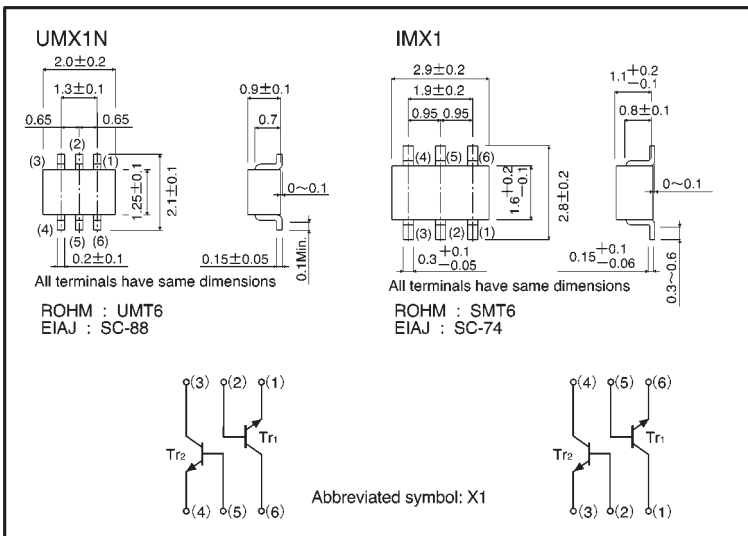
UMX1N

$2.0\pm0.2$

$1.3\pm0.1$

0.65 0.65

(2)

(3) (1)

$1.25\pm0.1$

$2.1\pm0.1$

(4) (5) (6)

$0.2\pm0.1$

$0.9\pm0.1$

0.7

$0\sim0.1$

$0.15\pm0.05$

0.1Min.

All terminals have same dimensions

ROHM : UMT6
EIAJ : SC-88

IMX1

$2.9\pm0.2$

$1.9\pm0.2$

0.95 0.95

(4) (5) (6)

$1.6^{+0.2}_{-0.1}$

$2.8\pm0.2$

(3) (2) (1)

$0.3^{+0.1}_{-0.05}$

$1.1^{+0.2}_{-0.1}$

$0.8\pm0.1$

$0\sim0.1$

$0.15^{+0.1}_{-0.06}$

$0.3\sim0.6$

All terminals have same dimensions

ROHM : SMT6
EIAJ : SC-74

(3) (2) (1)

Tr1

Tr2

(4) (5) (6)

Abbreviated symbol: X1

(4) (5) (6)

Tr1

Tr2

(3) (2) (1)